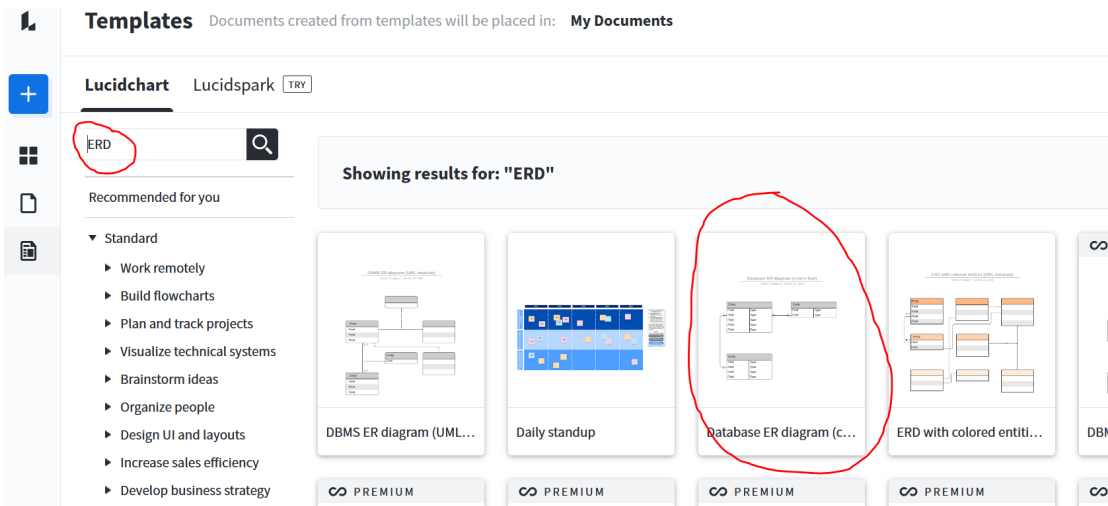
Templates Documents created from templates will be placed in: My Documents

Lucidchart Lucidspark TRY

ERD

Recommended for you

Standard
Work remotely
Build flowcharts
Plan and track projects
Visualize technical systems
Brainstorm ideas
Organize people
Design UI and layouts
Increase sales efficiency
Develop business strategy

Showing results for: "ERD"

DBMS ER diagram (UML...

Daily standup

Database ER diagram (c...

ERD with colored entiti...

DBM

PREMIUM PREMIUM PREMIUM PREMIUM